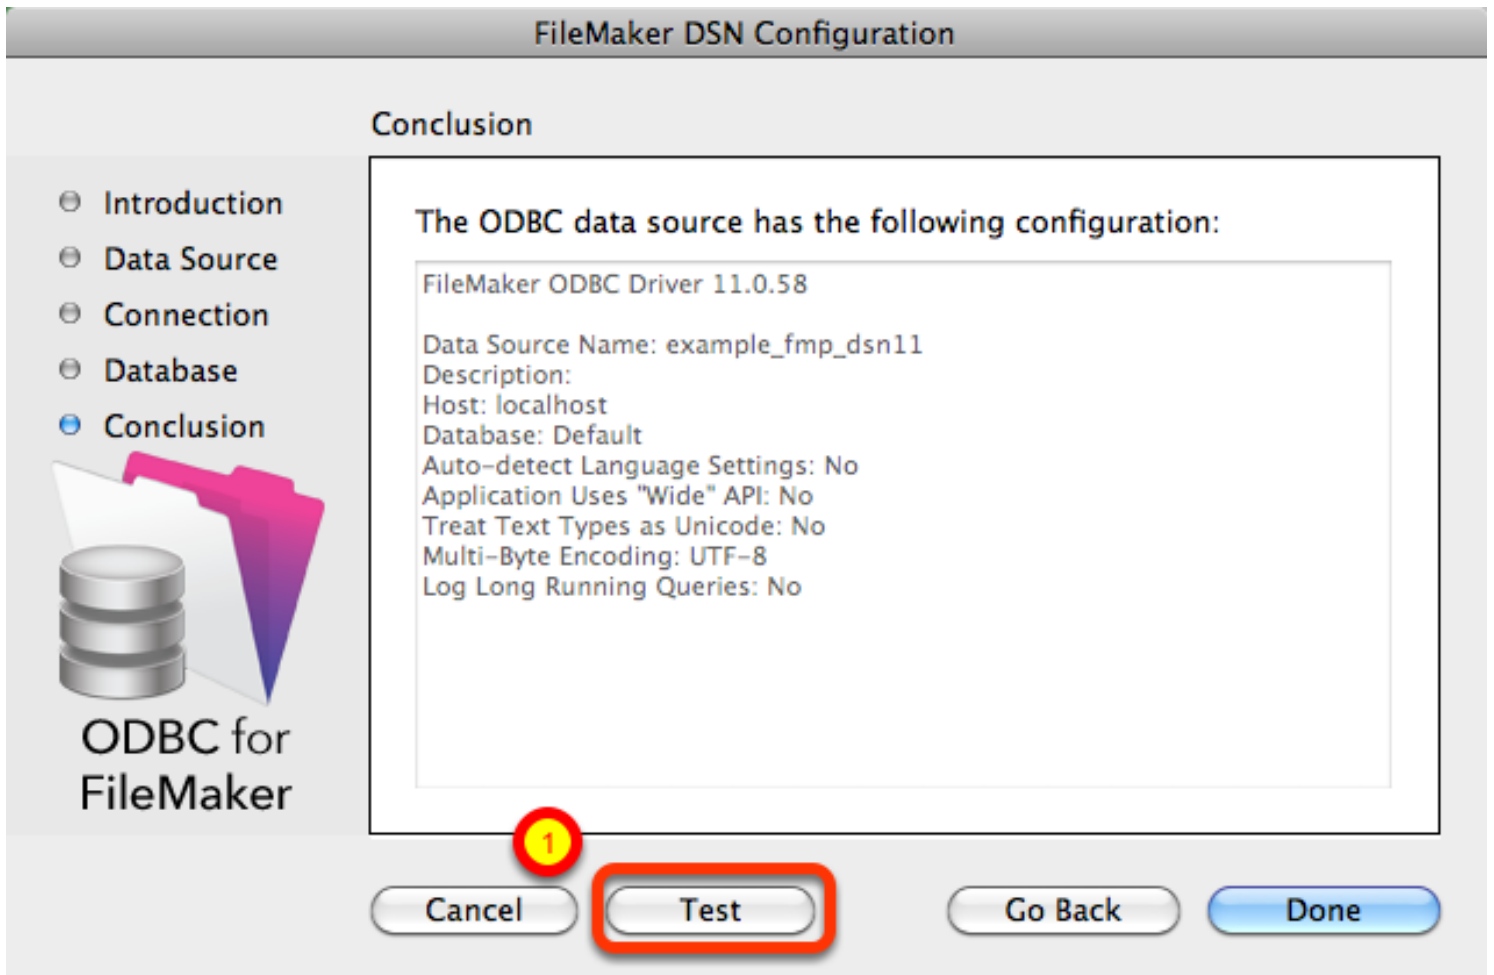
FileMaker DSN Configuration

Conclusion

Introduction
Data Source
Connection
Database
Conclusion

ODBC for FileMaker

The ODBC data source has the following configuration:

FileMaker ODBC Driver 11.0.58

Data Source Name: example_fmp_dsn11
Description:
Host: localhost
Database: Default
Auto-detect Language Settings: No
Application Uses "Wide" API: No
Treat Text Types as Unicode: No
Multi-Byte Encoding: UTF-8
Log Long Running Queries: No

1

Cancel
Test
Go Back
Done